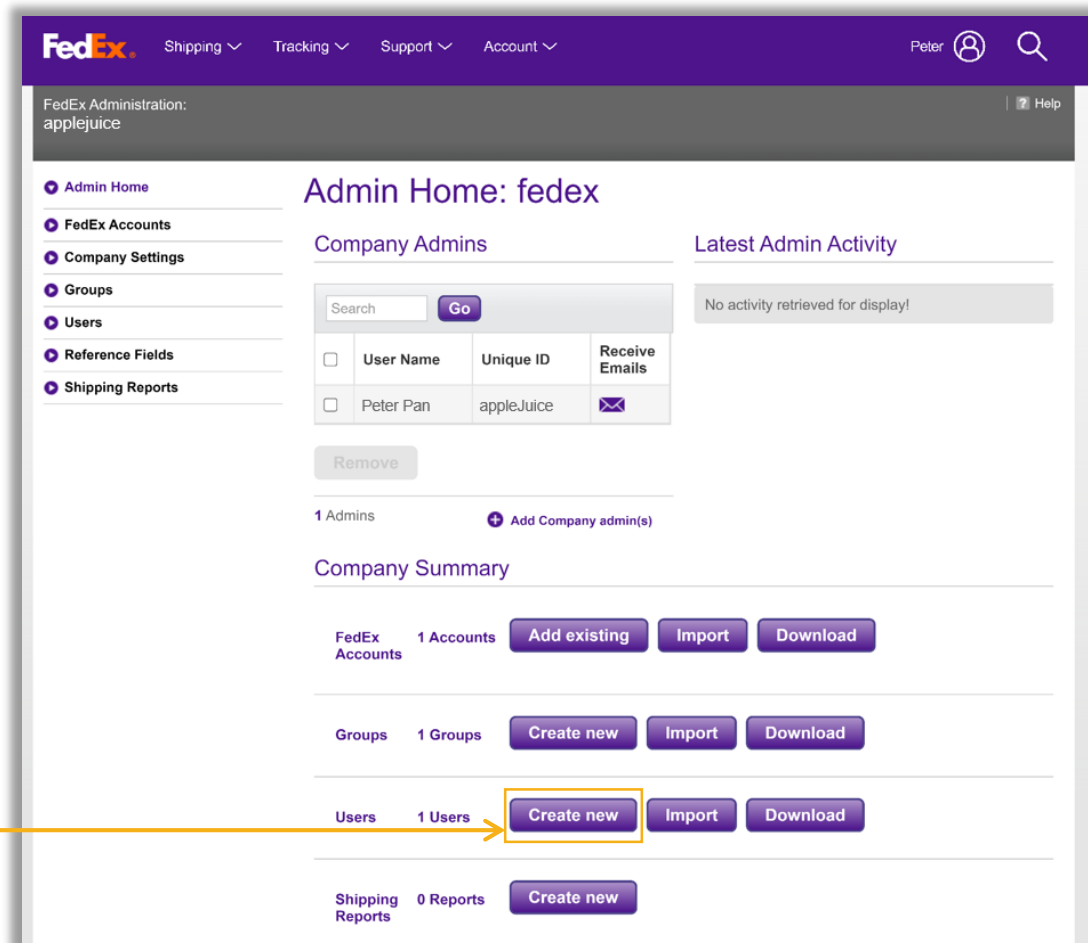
FedEx. Shipping Tracking Support Account Peter

FedEx Administration:
applejuice

? Help

Admin Home
FedEx Accounts
Company Settings
Groups
Users
Reference Fields
Shipping Reports

Admin Home: fedex

Company Admins

Search Go

| | User Name | Unique ID | Receive Emails |
|---|---|---|---|
| | Peter Pan | appleJuice | |

Remove

1 Admins

Add Company admin(s)

Latest Admin Activity

No activity retrieved for display!

Company Summary

FedEx Accounts 1 Accounts Add existing Import Download

Groups 1 Groups Create new Import Download

Users 1 Users Create new Import Download

Shipping Reports 0 Reports Create new